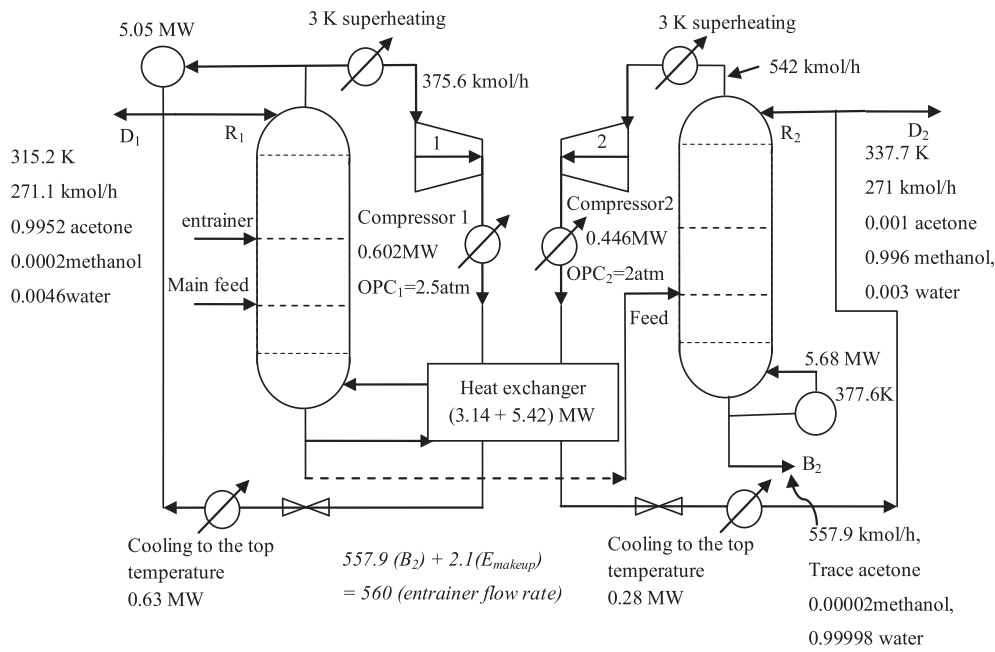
5.05 MW

3 K superheating

375.6 kmol/h

3 K superheating

542 kmol/h

$D_1$

$R_1$

$R_2$

$D_2$

315.2 K

271.1 kmol/h

0.9952 acetone

0.0002methanol

0.0046water

1

2

337.7 K

271 kmol/h

0.001 acetone

0.996 methanol,

0.003 water

entrainer

Main feed

Compressor 1

0.602MW

$OPC_1$=2.5atm

Compressor2

0.446MW

$OPC_2$=2atm

Feed

5.68 MW

377.6K

Heat exchanger

(3.14 + 5.42) MW

$B_2$

Cooling to the top temperature

0.63 MW

557.9 ($B_2$) + 2.1($E_{makeup}$) = 560 (entrainer flow rate)

Cooling to the top temperature

0.28 MW

557.9 kmol/h,

Trace acetone

0.00002methanol,

0.99998 water